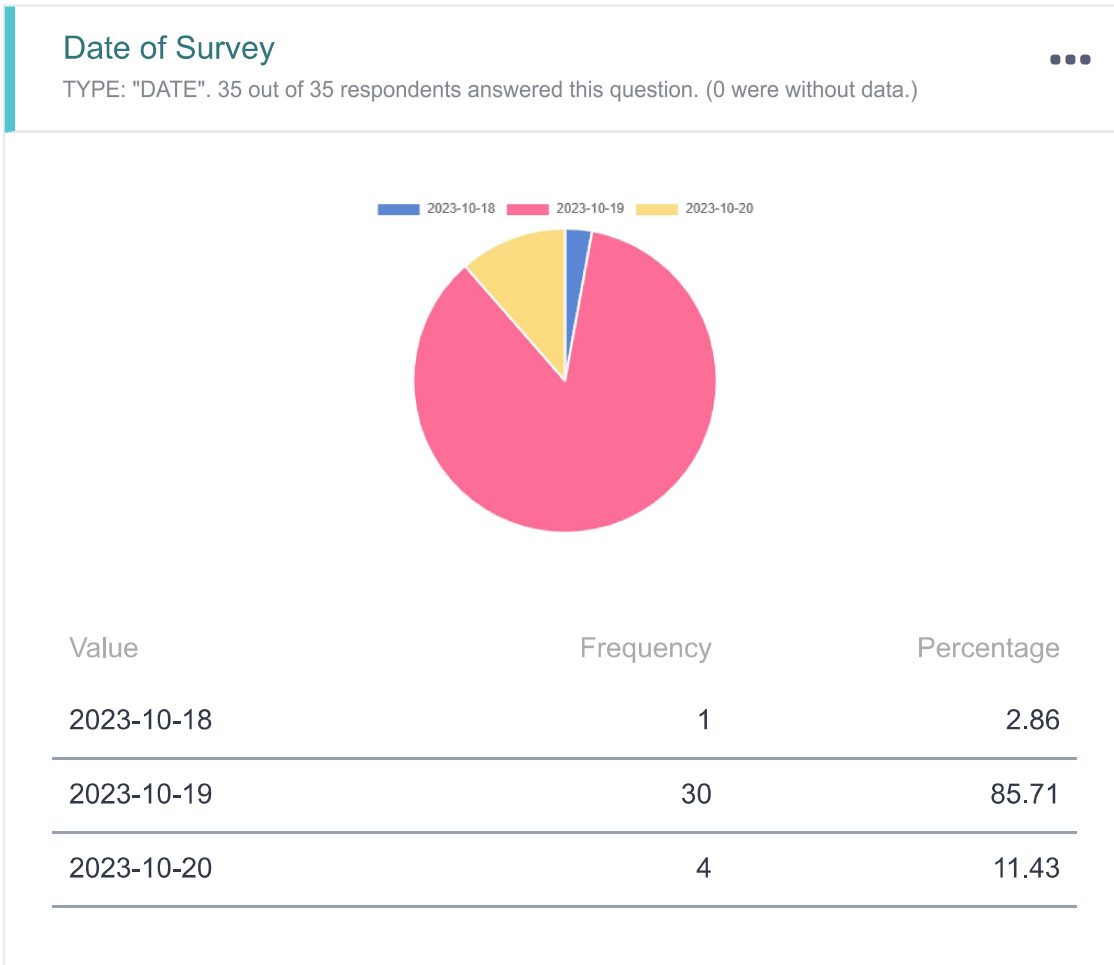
Date of Survey

TYPE: "DATE". 35 out of 35 respondents answered this question. (0 were without data.)

2023-10-18 2023-10-19 2023-10-20

| Value | Frequency | Percentage |
|---|---|---|
| 2023-10-18 | 1 | 2.86 |
| 2023-10-19 | 30 | 85.71 |
| 2023-10-20 | 4 | 11.43 |